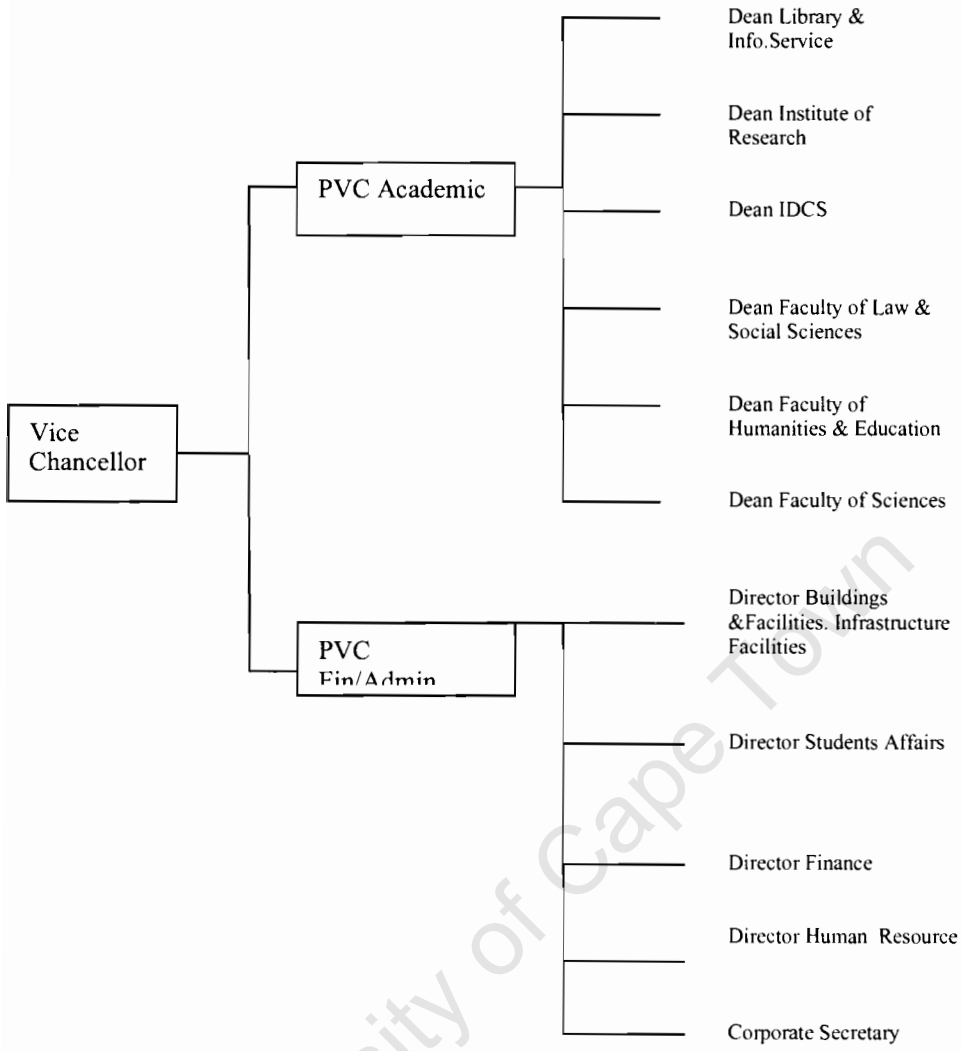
Vice Chancellor

PVC Academic

Dean Library & Info.Service

Dean Institute of Research

Dean IDCS

Dean Faculty of Law & Social Sciences

Dean Faculty of Humanities & Education

Dean Faculty of Sciences

PVC Fin/Admin

Director Buildings &Facilities. Infrastructure Facilities

Director Students Affairs

Director Finance

Director Human Resource

Corporate Secretary

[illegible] of Cape Town